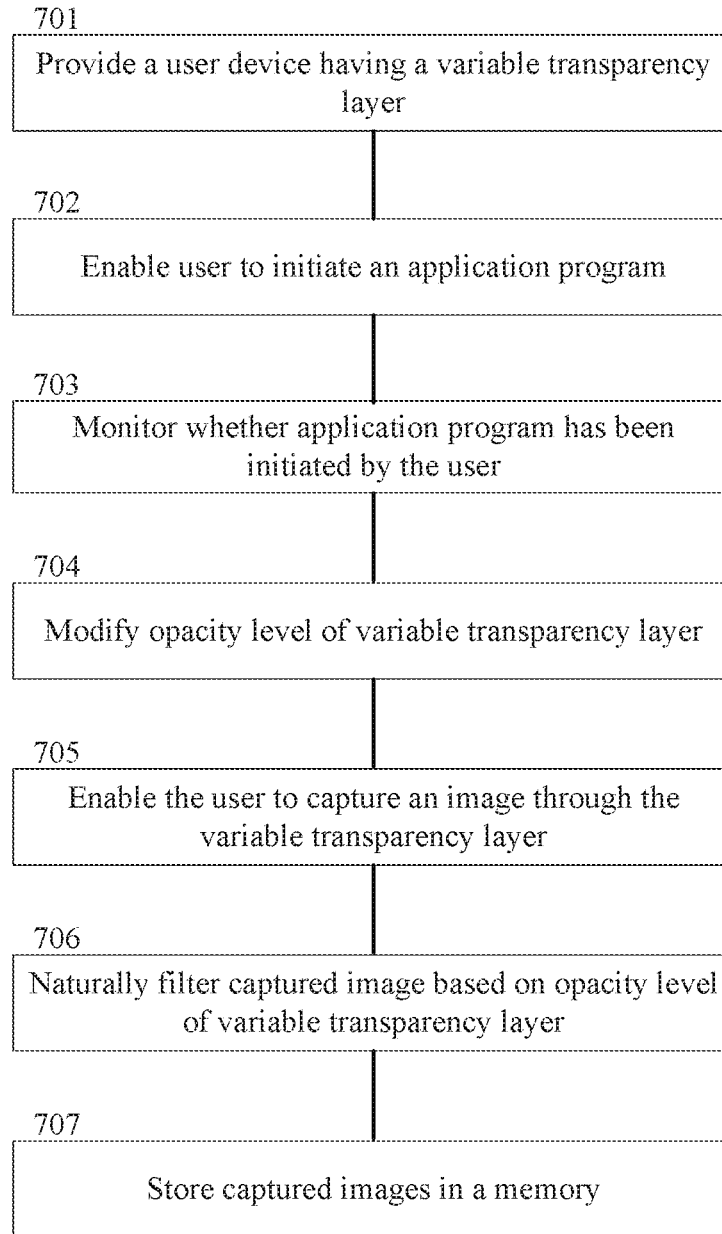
701
Provide a user device having a variable transparency layer

702
Enable user to initiate an application program

703
Monitor whether application program has been initiated by the user

704
Modify opacity level of variable transparency layer

705
Enable the user to capture an image through the variable transparency layer

706
Naturally filter captured image based on opacity level of variable transparency layer

707
Store captured images in a memory